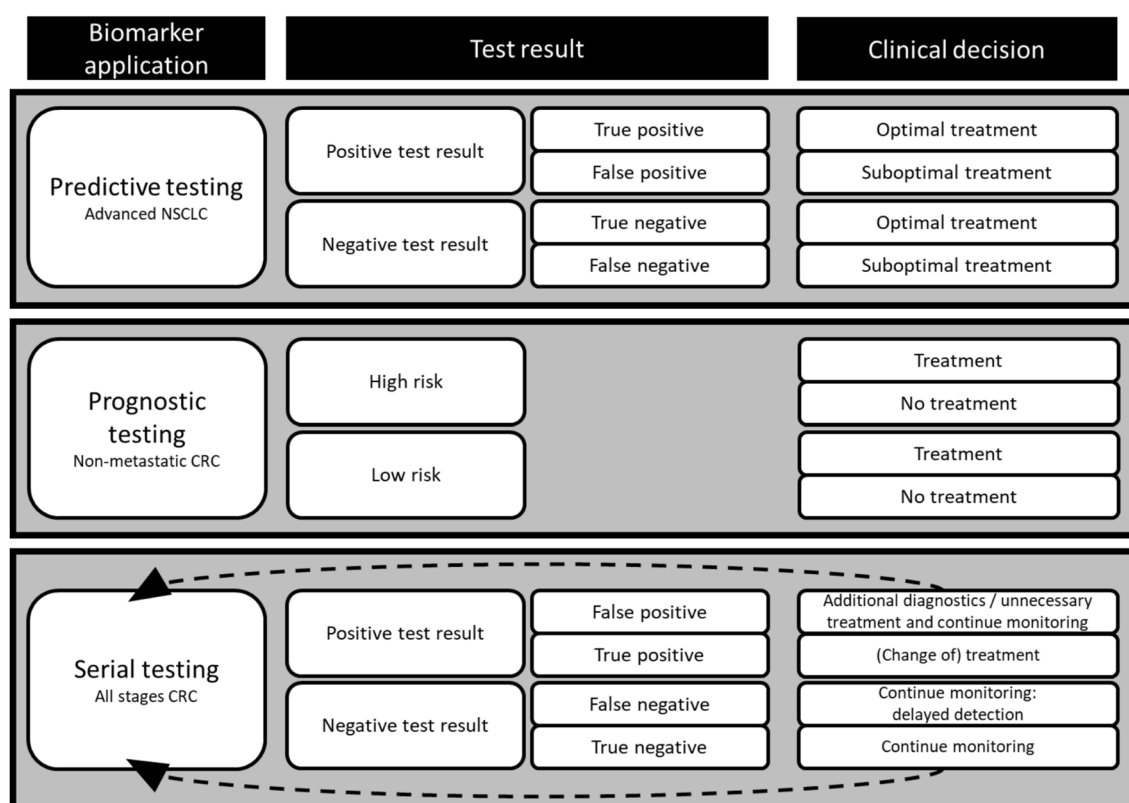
Biomarker application

Test result

Clinical decision

Predictive testing
Advanced NSCLC

Positive test result

True positive

Optimal treatment

False positive

Suboptimal treatment

Negative test result

True negative

Optimal treatment

False negative

Suboptimal treatment

Prognostic testing
Non-metastatic CRC

High risk

Treatment

No treatment

Low risk

Treatment

No treatment

Serial testing
All stages CRC

Positive test result

False positive

Additional diagnostics / unnecessary treatment and continue monitoring

True positive

(Change of) treatment

Negative test result

False negative

Continue monitoring: delayed detection

True negative

Continue monitoring